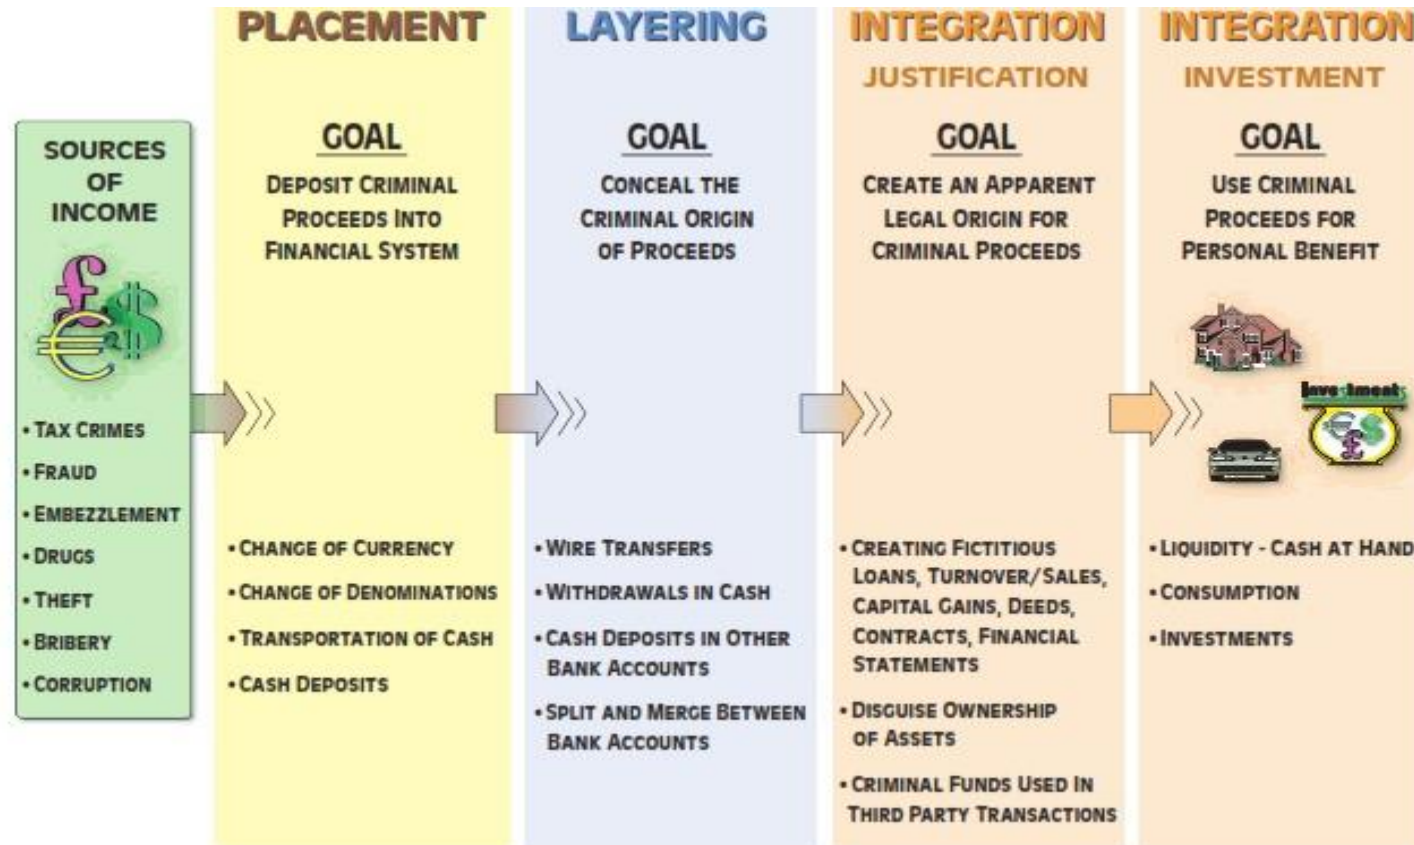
SOURCES OF INCOME

£ $ €

• Tax Crimes
• Fraud
• Embezzlement
• Drugs
• Theft
• Bribery
• Corruption

PLACEMENT

GOAL

Deposit Criminal Proceeds Into Financial System

• Change of Currency
• Change of Denominations
• Transportation of Cash
• Cash Deposits

LAYERING

GOAL

Conceal the Criminal Origin of Proceeds

• Wire Transfers
• Withdrawals in Cash
• Cash Deposits in Other Bank Accounts
• Split and Merge Between Bank Accounts

INTEGRATION
JUSTIFICATION

GOAL

Create an Apparent Legal Origin for Criminal Proceeds

• Creating Fictitious Loans, Turnover/Sales, Capital Gains, Deeds, Contracts, Financial Statements
• Disguise Ownership of Assets
• Criminal Funds Used In Third Party Transactions

INTEGRATION
INVESTMENT

GOAL

Use Criminal Proceeds for Personal Benefit

Investments

• Liquidity - Cash at Hand
• Consumption
• Investments